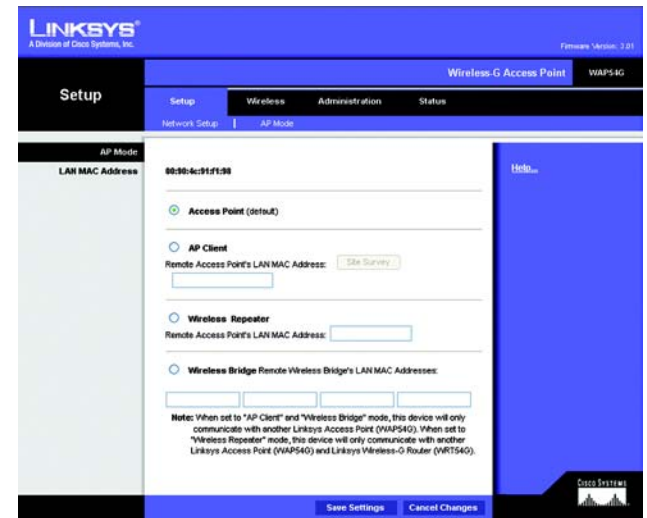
LINKSYS®
A Division of Cisco Systems, Inc.

Firmware Version: 3.01

Wireless-G Access Point | WAP54G

Setup

Setup | Wireless | Administration | Status

Network Setup | AP Mode

AP Mode

LAN MAC Address

00:90:4c:91:f1:98

Help...

Access Point (default)

AP Client

Remote Access Point's LAN MAC Address: Site Survey

Wireless Repeater

Remote Access Point's LAN MAC Address:

Wireless Bridge Remote Wireless Bridge's LAN MAC Addresses:

Note: When set to "AP Client" and "Wireless Bridge" mode, this device will only communicate with another Linksys Access Point (WAP54G). When set to "Wireless Repeater" mode, this device will only communicate with another Linksys Access Point (WAP54G) and Linksys Wireless-G Router (WRT54G).

Save Settings | Cancel Changes

Cisco Systems